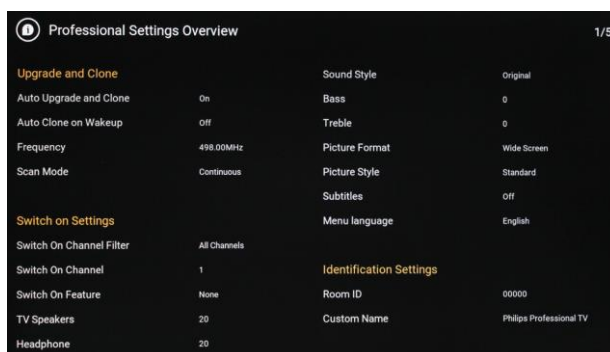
Professional Settings Overview

1/5

Upgrade and Clone

Auto Upgrade and Clone On

Auto Clone on Wakeup Off

Frequency 498.00MHz

Scan Mode Continuous

Switch on Settings

Switch On Channel Filter All Channels

Switch On Channel 1

Switch On Feature None

TV Speakers 20

Headphone 20

Sound Style Original

Bass 0

Treble 0

Picture Format Wide Screen

Picture Style Standard

Subtitles Off

Menu language English

Identification Settings

Room ID 00000

Custom Name Philips Professional TV